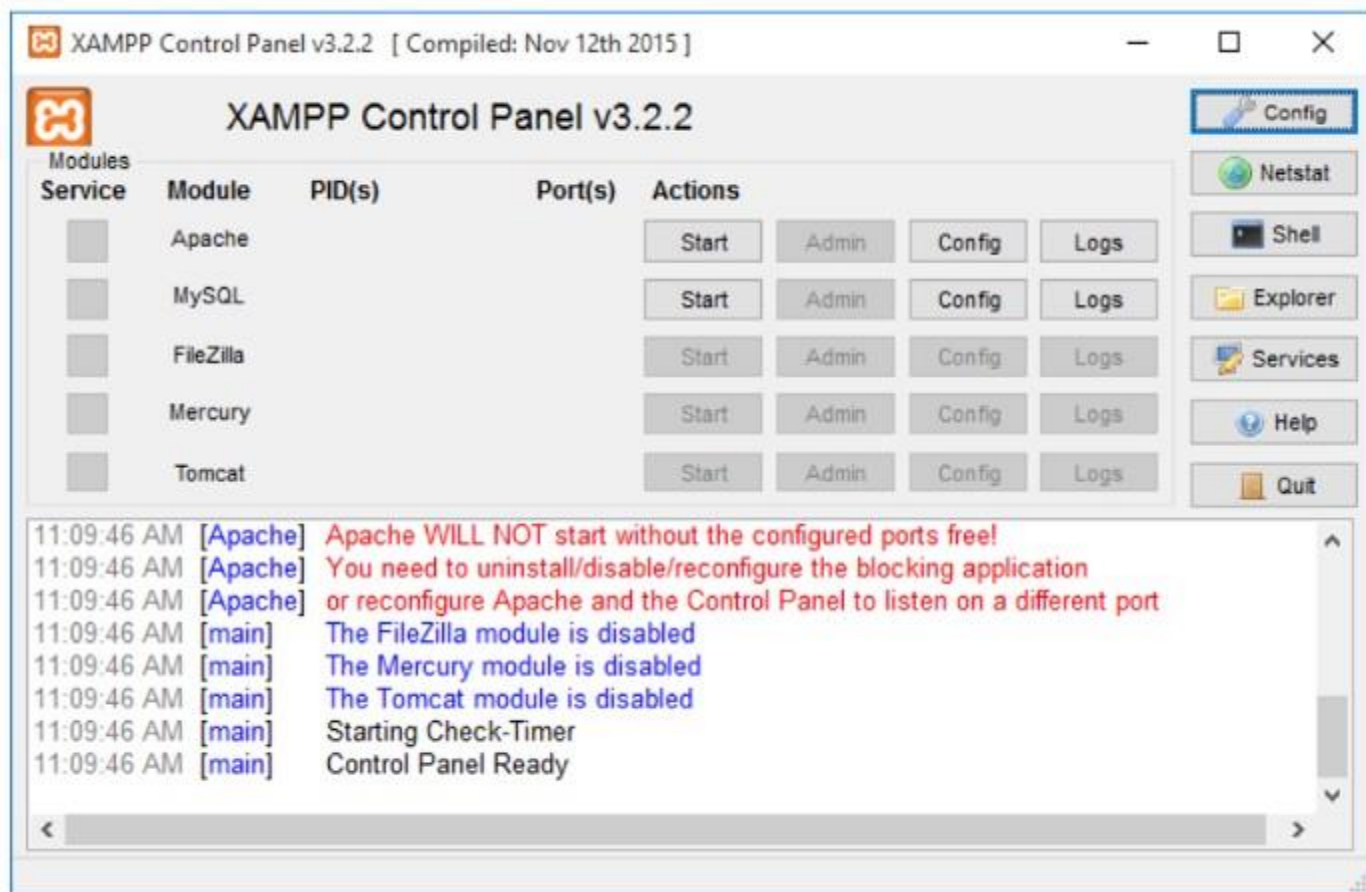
XAMPP Control Panel v3.2.2 [ Compiled: Nov 12th 2015 ]

XAMPP Control Panel v3.2.2

Config
Netstat
Shell
Explorer
Services
Help
Quit

Modules

| Service | Module | PID(s) | Port(s) | Actions | | | |
|---|---|---|---|---|---|---|---|
| | Apache | | | Start | Admin | Config | Logs |
| | MySQL | | | Start | Admin | Config | Logs |
| | FileZilla | | | Start | Admin | Config | Logs |
| | Mercury | | | Start | Admin | Config | Logs |
| | Tomcat | | | Start | Admin | Config | Logs |

11:09:46 AM [Apache] Apache WILL NOT start without the configured ports free!
11:09:46 AM [Apache] You need to uninstall/disable/reconfigure the blocking application
11:09:46 AM [Apache] or reconfigure Apache and the Control Panel to listen on a different port
11:09:46 AM [main] The FileZilla module is disabled
11:09:46 AM [main] The Mercury module is disabled
11:09:46 AM [main] The Tomcat module is disabled
11:09:46 AM [main] Starting Check-Timer
11:09:46 AM [main] Control Panel Ready